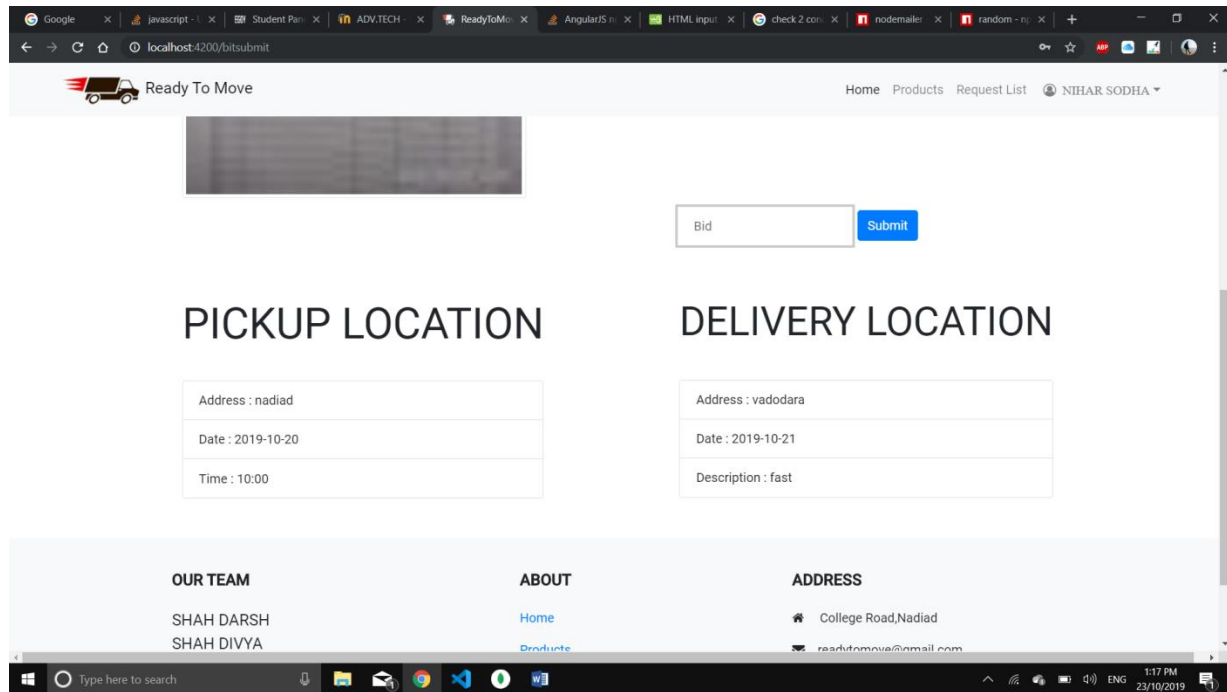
Google | javascript - | Student Pan | ADV.TECH - | ReadyToMo | AngularJS n | HTML input | check 2 con | nodemailer | random - n | +

localhost:4200/bitsubmit

Ready To Move

Home Products Request List NIHAR SODHA

Bid Submit

PICKUP LOCATION

Address : nadiad

Date : 2019-10-20

Time : 10:00

DELIVERY LOCATION

Address : vadodara

Date : 2019-10-21

Description : fast

OUR TEAM

SHAH DARSH
SHAH DIVYA

ABOUT

Home
Products

ADDRESS

College Road,Nadiad
readytomove@gmail.com

Type here to search

1:17 PM
23/10/2019
ENG